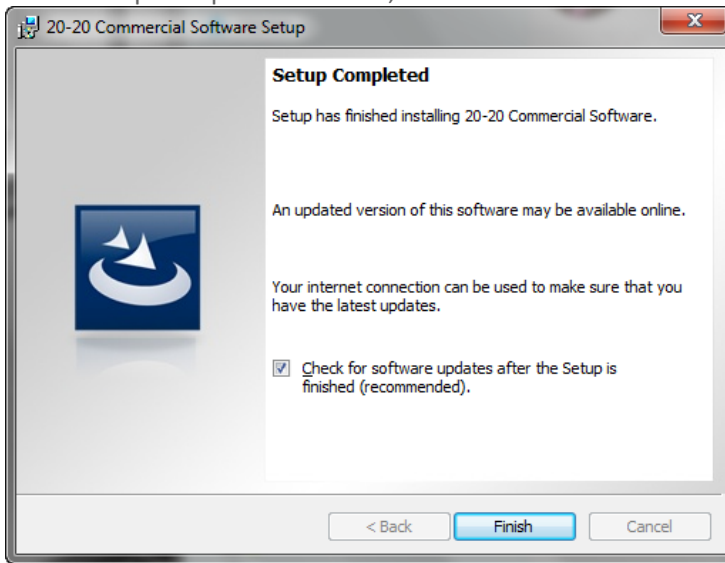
20-20 Commercial Software Setup

Setup Completed

Setup has finished installing 20-20 Commercial Software.

An updated version of this software may be available online.

Your internet connection can be used to make sure that you have the latest updates.

Check for software updates after the Setup is finished (recommended).

< Back
Finish
Cancel